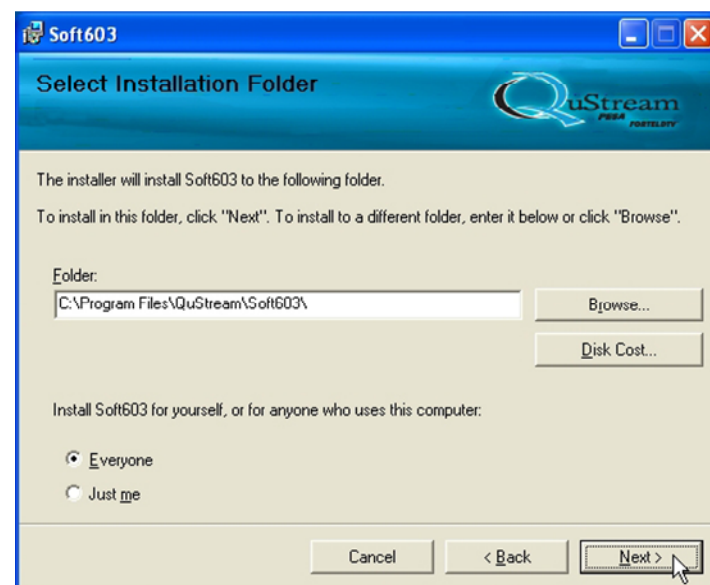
Soft603

Select Installation Folder

QuStream
PESA FORTELDTV

The installer will install Soft603 to the following folder.

To install in this folder, click "Next". To install to a different folder, enter it below or click "Browse".

Folder:
C:\Program Files\QuStream\Soft603\

Browse...

Disk Cost...

Install Soft603 for yourself, or for anyone who uses this computer:

Everyone
Just me

Cancel
< Back
Next >